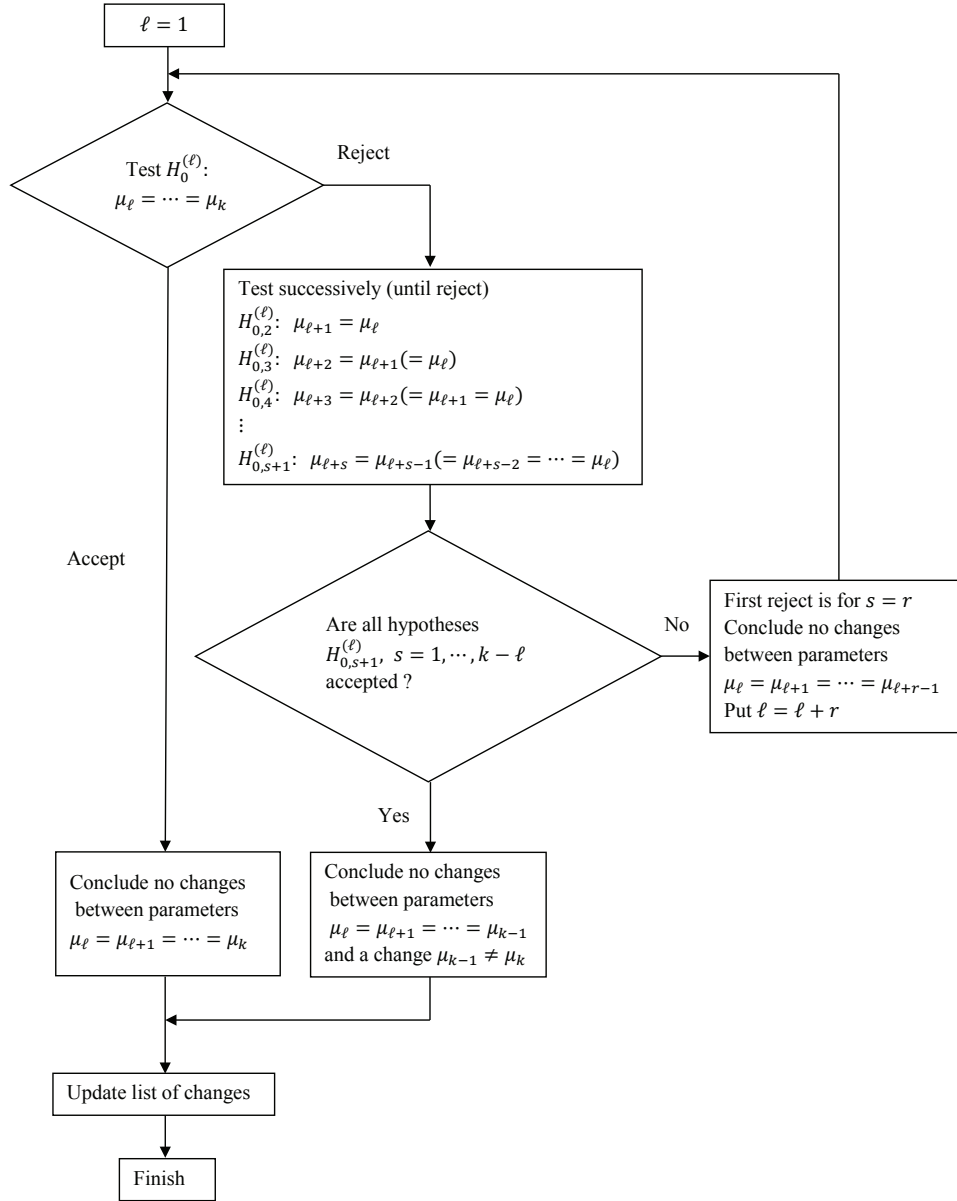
$\ell = 1$

Test $H_0^{(\ell)}$:
$\mu_\ell = \cdots = \mu_k$

Reject

Test successively (until reject)
$H_{0,2}^{(\ell)}$: $\mu_{\ell+1} = \mu_\ell$
$H_{0,3}^{(\ell)}$: $\mu_{\ell+2} = \mu_{\ell+1} (= \mu_\ell)$
$H_{0,4}^{(\ell)}$: $\mu_{\ell+3} = \mu_{\ell+2} (= \mu_{\ell+1} = \mu_\ell)$
$\vdots$
$H_{0,s+1}^{(\ell)}$: $\mu_{\ell+s} = \mu_{\ell+s-1} (= \mu_{\ell+s-2} = \cdots = \mu_\ell)$

Accept

Are all hypotheses
$H_{0,s+1}^{(\ell)}$, $s = 1, \cdots, k - \ell$
accepted ?

No

First reject is for $s = r$
Conclude no changes between parameters
$\mu_\ell = \mu_{\ell+1} = \cdots = \mu_{\ell+r-1}$
Put $\ell = \ell + r$

Yes

Conclude no changes between parameters
$\mu_\ell = \mu_{\ell+1} = \cdots = \mu_k$

Conclude no changes between parameters
$\mu_\ell = \mu_{\ell+1} = \cdots = \mu_{k-1}$
and a change $\mu_{k-1} \neq \mu_k$

Update list of changes

Finish